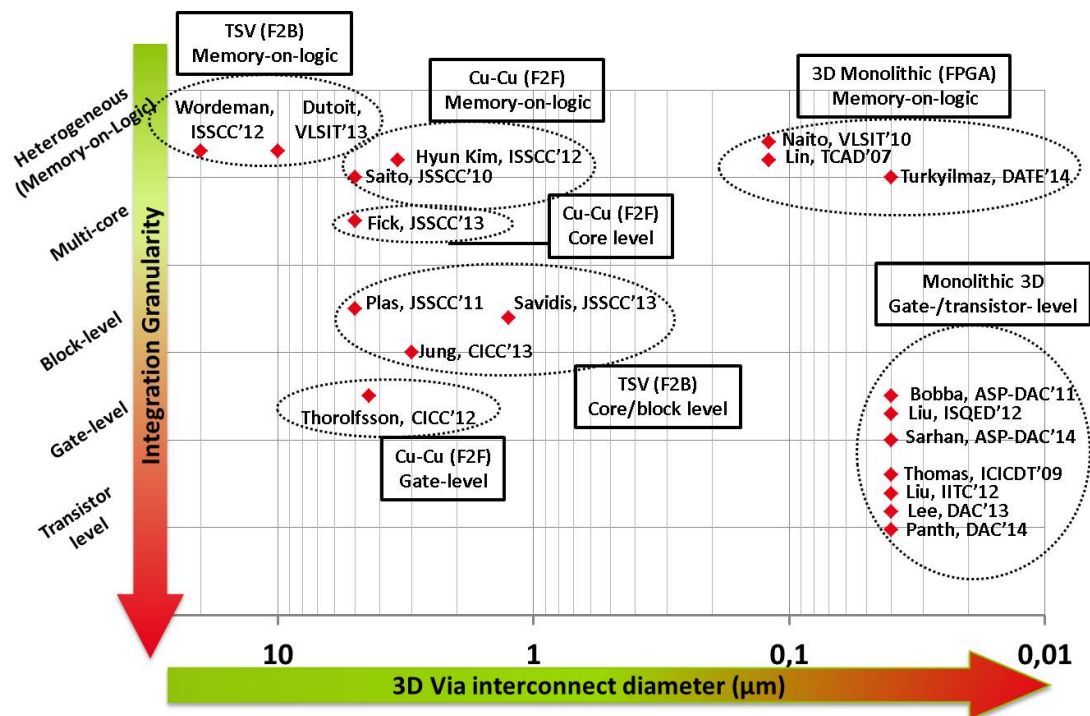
TSV (F2B)
Memory-on-logic

Cu-Cu (F2F)
Memory-on-logic

3D Monolithic (FPGA)
Memory-on-logic

Heterogeneous (Memory-on-Logic)

Wordeman, ISSCC'12

Dutoit, VLSIT'13

Hyun Kim, ISSCC'12

Saito, JSSCC'10

Naito, VLSIT'10

Lin, TCAD'07

Turkyilmaz, DATE'14

Multi-core

Fick, JSSCC'13

Cu-Cu (F2F)
Core level

Integration Granularity

Monolithic 3D
Gate-/transistor- level

Block-level

Plas, JSSCC'11

Savidis, JSSCC'13

Jung, CICC'13

TSV (F2B)
Core/block level

Gate-level

Thorolfsson, CICC'12

Cu-Cu (F2F)
Gate-level

Bobba, ASP-DAC'11

Liu, ISQED'12

Sarhan, ASP-DAC'14

Thomas, ICICDT'09

Liu, IITC'12

Lee, DAC'13

Panth, DAC'14

Transistor level

10

1

0,1

0,01

3D Via interconnect diameter (µm)